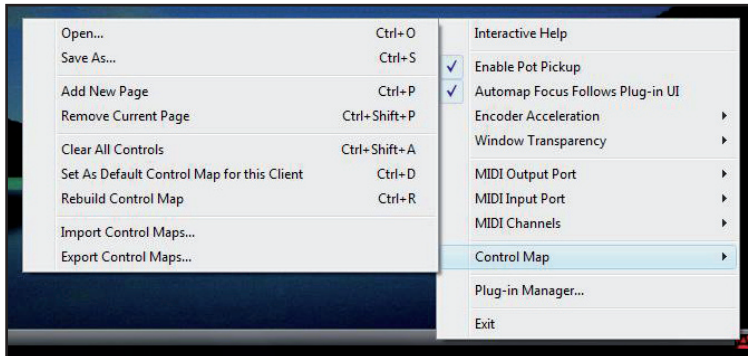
Open... Ctrl+O
Save As... Ctrl+S

Add New Page Ctrl+P
Remove Current Page Ctrl+Shift+P

Clear All Controls Ctrl+Shift+A
Set As Default Control Map for this Client Ctrl+D
Rebuild Control Map Ctrl+R

Import Control Maps...
Export Control Maps...

Interactive Help

✓ Enable Pot Pickup
✓ Automap Focus Follows Plug-in UI
Encoder Acceleration
Window Transparency

MIDI Output Port
MIDI Input Port
MIDI Channels

Control Map

Plug-in Manager...

Exit